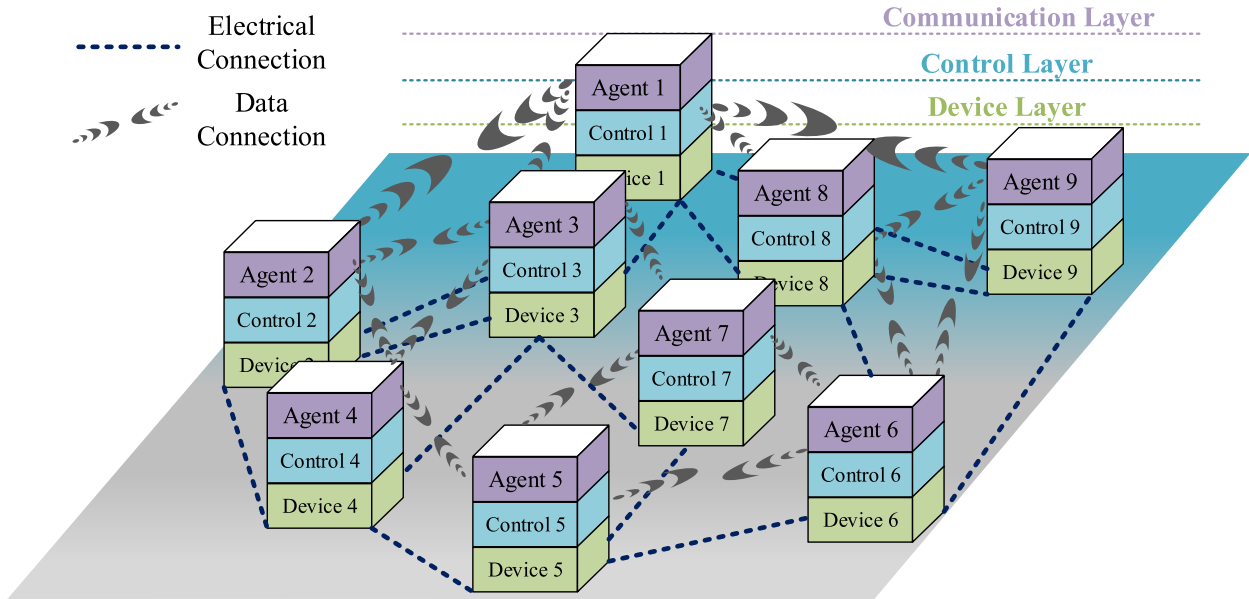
Electrical Connection

Data Connection

Communication Layer

Control Layer

Device Layer

Agent 1
Control 1
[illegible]ice 1

Agent 8
Control 8
Device 8

Agent 9
Control 9
Device 9

Agent 3
Control 3
Device 3

Agent 2
Control 2
Device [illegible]

Agent 7
Control 7
Device 7

Agent 4
Control 4
Device 4

Agent 6
Control 6
Device 6

Agent 5
Control 5
Device 5